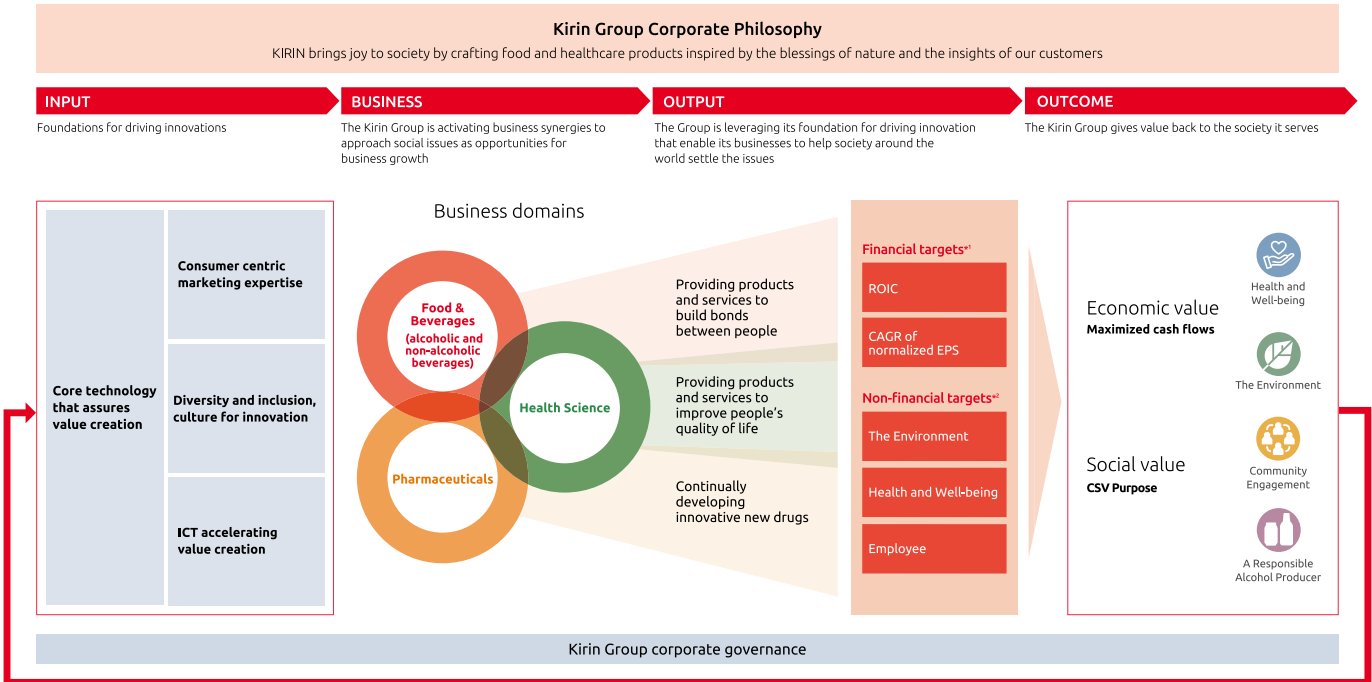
Kirin Group Corporate Philosophy

KIRIN brings joy to society by crafting food and healthcare products inspired by the blessings of nature and the insights of our customers

INPUT

Foundations for driving innovations

BUSINESS

The Kirin Group is activating business synergies to approach social issues as opportunities for business growth

OUTPUT

The Group is leveraging its foundation for driving innovation that enable its businesses to help society around the world settle the issues

OUTCOME

The Kirin Group gives value back to the society it serves

Core technology that assures value creation

Consumer centric marketing expertise

Diversity and inclusion, culture for innovation

ICT accelerating value creation

Business domains

Food & Beverages (alcoholic and non-alcoholic beverages)

Health Science

Pharmaceuticals

Providing products and services to build bonds between people

Providing products and services to improve people's quality of life

Continually developing innovative new drugs

Financial targets*1

ROIC

CAGR of normalized EPS

Non-financial targets*2

The Environment

Health and Well-being

Employee

Economic value

Maximized cash flows

Social value

CSV Purpose

Health and Well-being

The Environment

Community Engagement

A Responsible Alcohol Producer

Kirin Group corporate governance